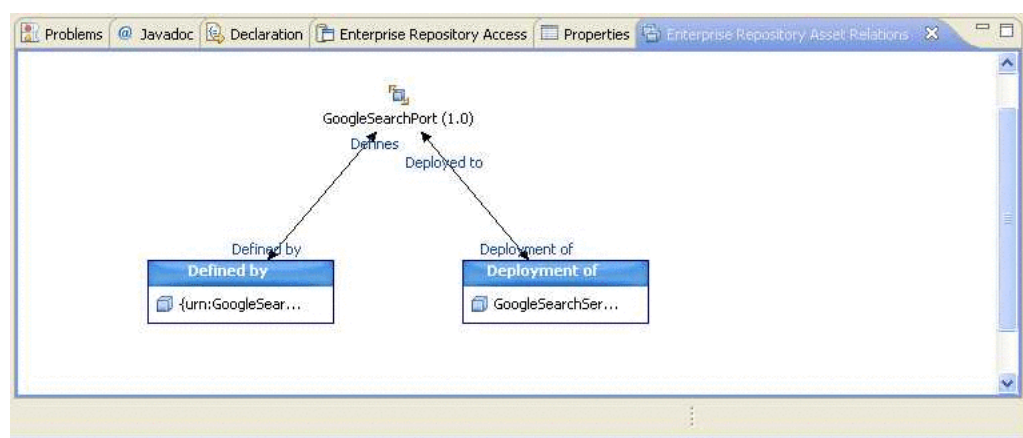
Problems | Javadoc | Declaration | Enterprise Repository Access | Properties | Enterprise Repository Asset Relations

GoogleSearchPort (1.0)

Defines

Deployed to

Defined by

Deployment of

Defined by

{urn:GoogleSear...

Deployment of

GoogleSearchSer...